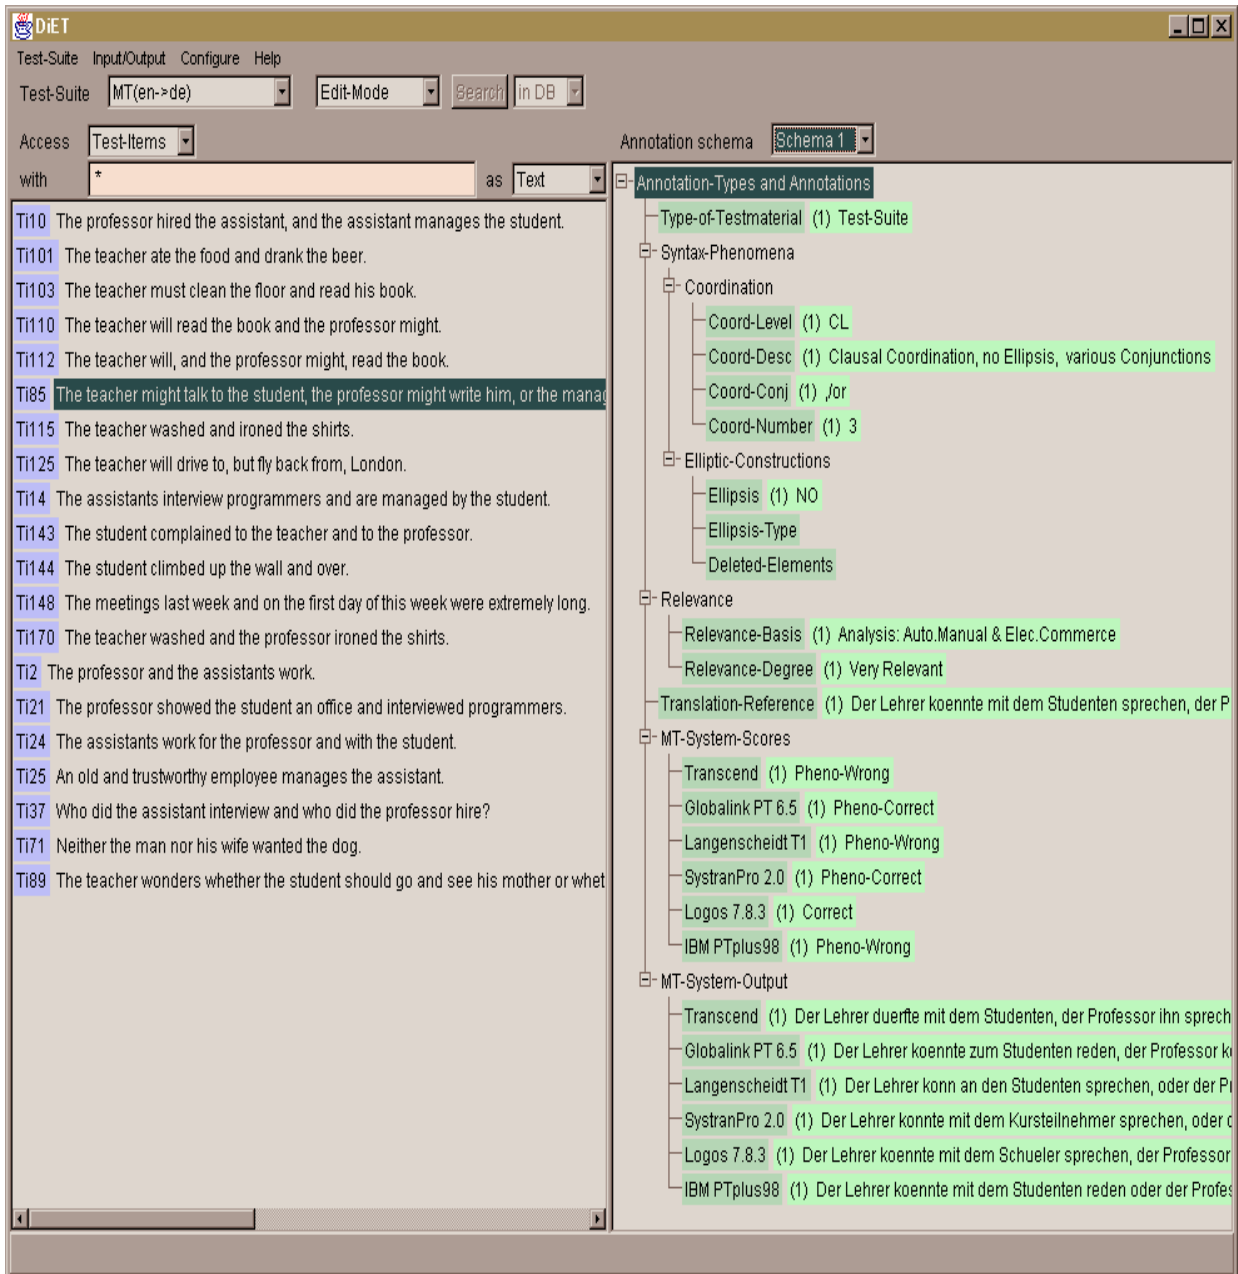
DiET

Test-Suite Input/Output Configure Help

Test-Suite MT(en->de) Edit-Mode Search in DB

Access Test-Items

with * as Text

Annotation schema Schema 1

Ti10 The professor hired the assistant, and the assistant manages the student.
Ti101 The teacher ate the food and drank the beer.
Ti103 The teacher must clean the floor and read his book.
Ti110 The teacher will read the book and the professor might.
Ti112 The teacher will, and the professor might, read the book.
Ti85 The teacher might talk to the student, the professor might write him, or the manag
Ti115 The teacher washed and ironed the shirts.
Ti125 The teacher will drive to, but fly back from, London.
Ti14 The assistants interview programmers and are managed by the student.
Ti143 The student complained to the teacher and to the professor.
Ti144 The student climbed up the wall and over.
Ti148 The meetings last week and on the first day of this week were extremely long.
Ti170 The teacher washed and the professor ironed the shirts.
Ti2 The professor and the assistants work.
Ti21 The professor showed the student an office and interviewed programmers.
Ti24 The assistants work for the professor and with the student.
Ti25 An old and trustworthy employee manages the assistant.
Ti37 Who did the assistant interview and who did the professor hire?
Ti71 Neither the man nor his wife wanted the dog.
Ti89 The teacher wonders whether the student should go and see his mother or whet

Annotation-Types and Annotations
Type-of-Testmaterial (1) Test-Suite
Syntax-Phenomena
Coordination
Coord-Level (1) CL
Coord-Desc (1) Clausal Coordination, no Ellipsis, various Conjunctions
Coord-Conj (1) ,/or
Coord-Number (1) 3
Elliptic-Constructions
Ellipsis (1) NO
Ellipsis-Type
Deleted-Elements
Relevance
Relevance-Basis (1) Analysis: Auto.Manual & Elec.Commerce
Relevance-Degree (1) Very Relevant
Translation-Reference (1) Der Lehrer koennte mit dem Studenten sprechen, der P
MT-System-Scores
Transcend (1) Pheno-Wrong
Globalink PT 6.5 (1) Pheno-Correct
Langenscheidt T1 (1) Pheno-Wrong
SystranPro 2.0 (1) Pheno-Correct
Logos 7.8.3 (1) Correct
IBM PTplus98 (1) Pheno-Wrong
MT-System-Output
Transcend (1) Der Lehrer duerfte mit dem Studenten, der Professor ihn sprech
Globalink PT 6.5 (1) Der Lehrer koennte zum Studenten reden, der Professor k
Langenscheidt T1 (1) Der Lehrer konn an den Studenten sprechen, oder der P
SystranPro 2.0 (1) Der Lehrer konnte mit dem Kursteilnehmer sprechen, oder
Logos 7.8.3 (1) Der Lehrer koennte mit dem Schueler sprechen, der Professor
IBM PTplus98 (1) Der Lehrer koennte mit dem Studenten reden oder der Profe